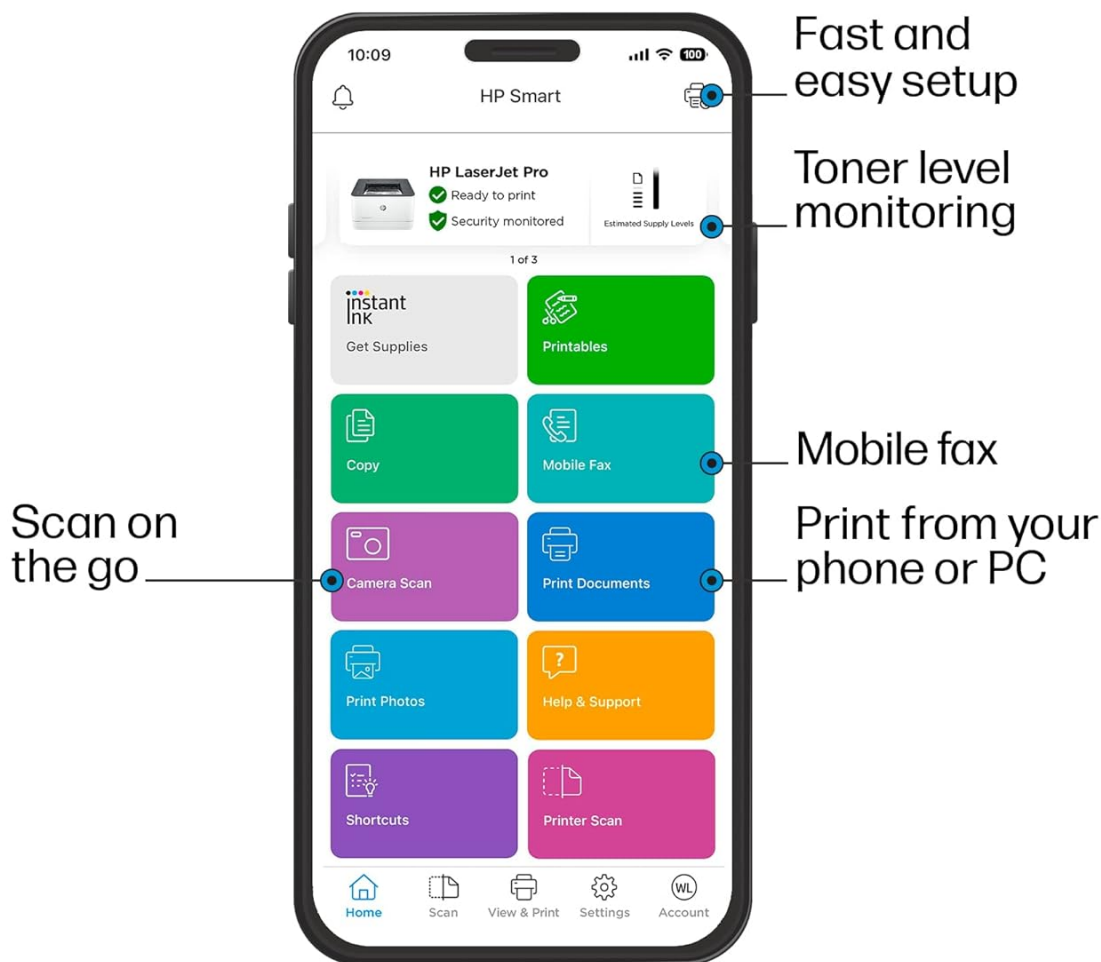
10:09

100

HP Smart

Fast and easy setup

HP LaserJet Pro

Ready to print

Security monitored

Estimated Supply Levels

Toner level monitoring

1 of 3

instant ink

Get Supplies

Printables

Copy

Mobile Fax

Mobile fax

Scan on the go

Camera Scan

Print Documents

Print from your phone or PC

Print Photos

Help & Support

Shortcuts

Printer Scan

Home

Scan

View & Print

Settings

WL

Account